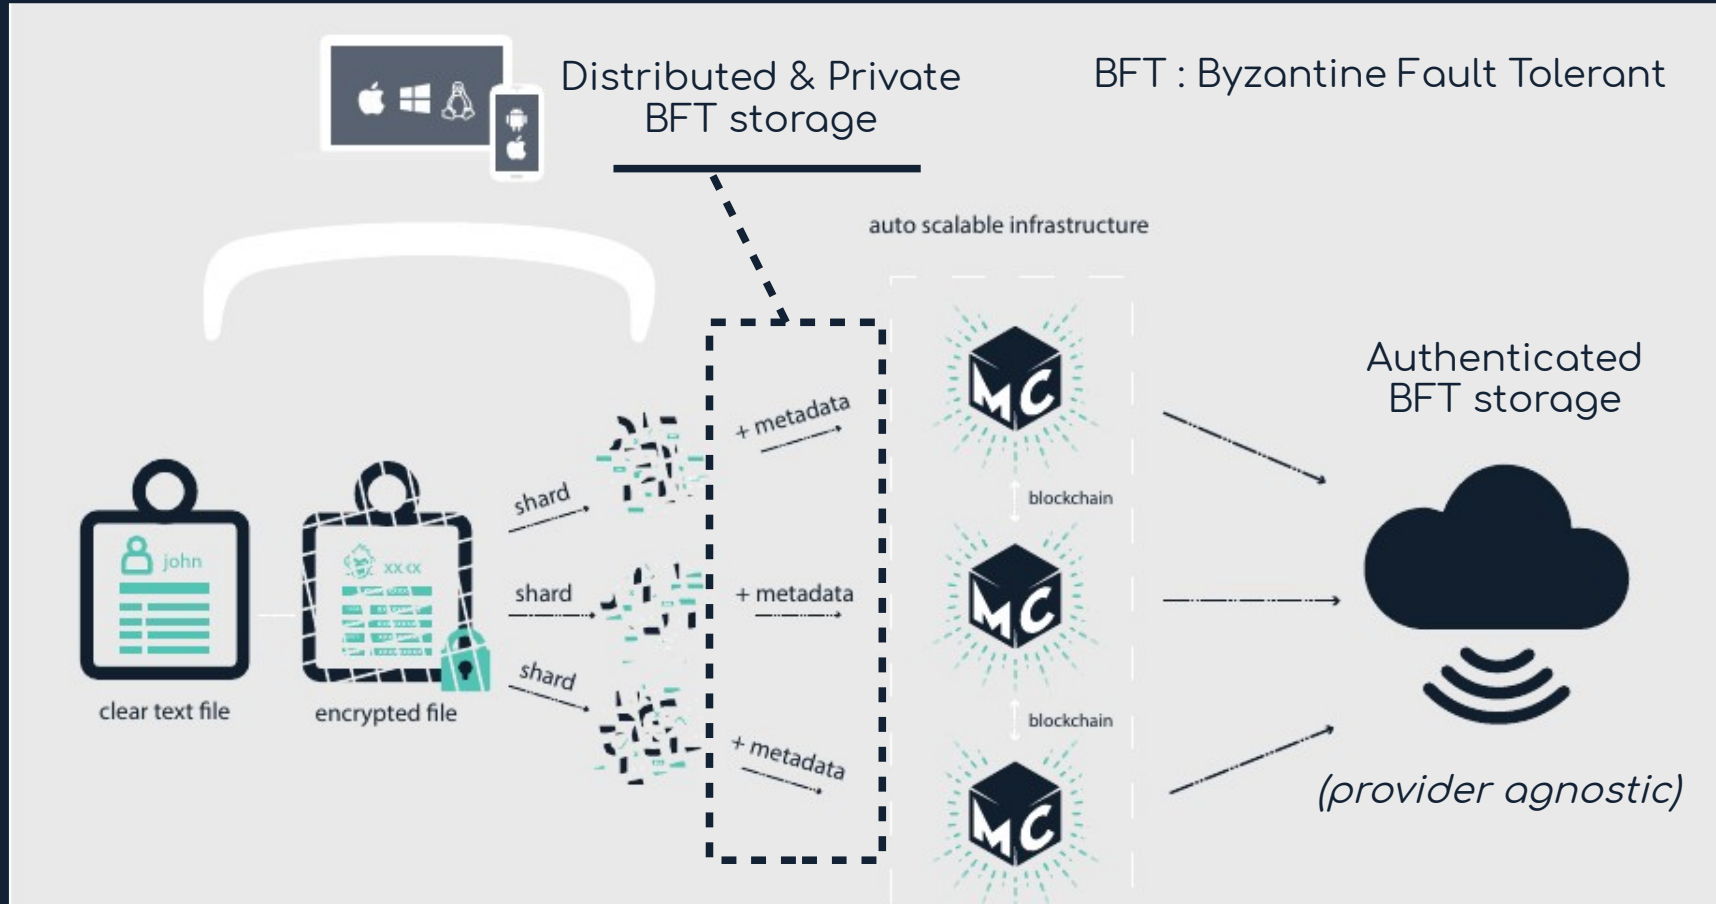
Distributed & Private BFT storage

BFT : Byzantine Fault Tolerant

auto scalable infrastructure

Authenticated BFT storage

john

xx xx

shard

shard

shard

+ metadata

+ metadata

+ metadata

MC

blockchain

MC

blockchain

MC

clear text file

encrypted file

(provider agnostic)